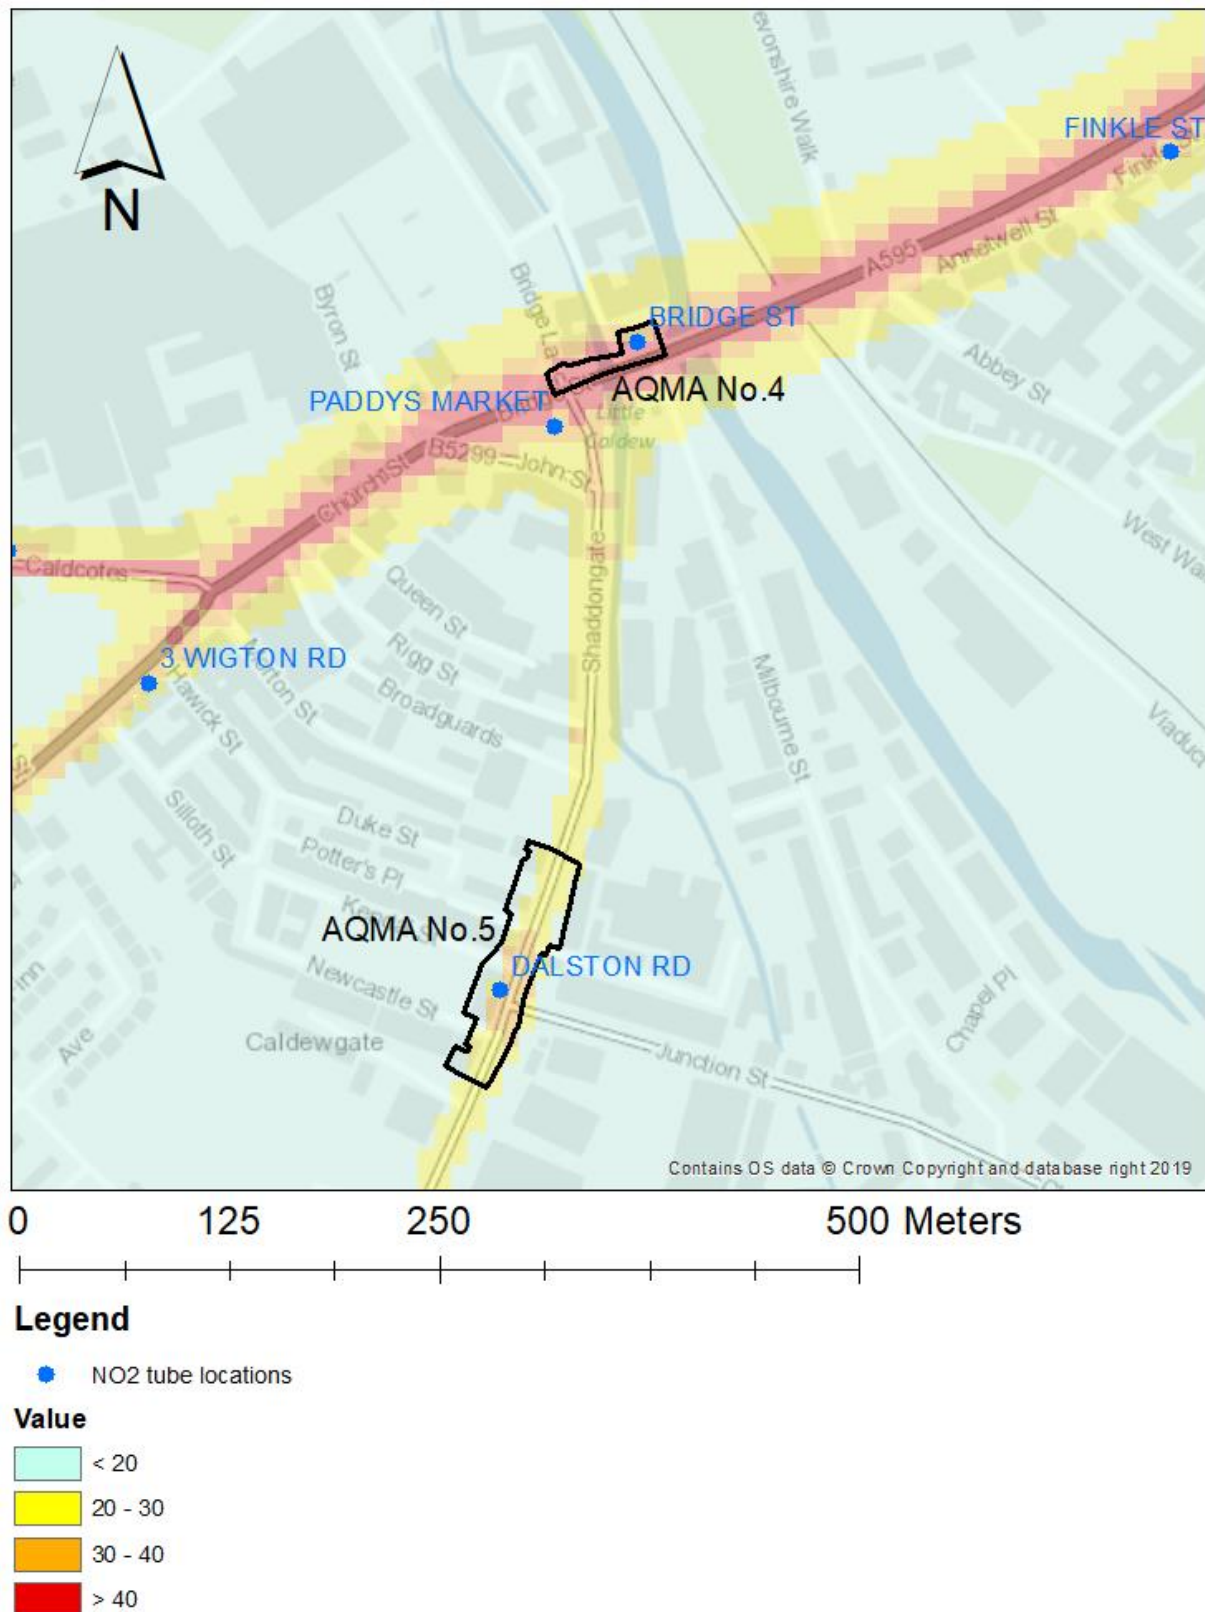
N

evonshire Walk

FINKLE ST

Finkle

Annetwell St

A595

Byron St

Bridge La

BRIDGE ST

AQMA No.4

Abbey St

PADDYS MARKET

Little Caldew

B5299

John St

Church St

West Wa

Caldcotes

Queen St

Rigg St

Shaddongate

Broadguards

3 WIGTON RD

Hawick St

rton St

Milbourne St

Viaduc

St

Silloth St

Duke St

Potter's Pl

AQMA No.5

DALSTON RD

Newcastle St

Chapel Pl

Ave

Caldewgate

Junction St

Contains OS data © Crown Copyright and database right 2019

0 125 250 500 Meters

Legend

NO2 tube locations

Value

< 20

20 - 30

30 - 40

> 40